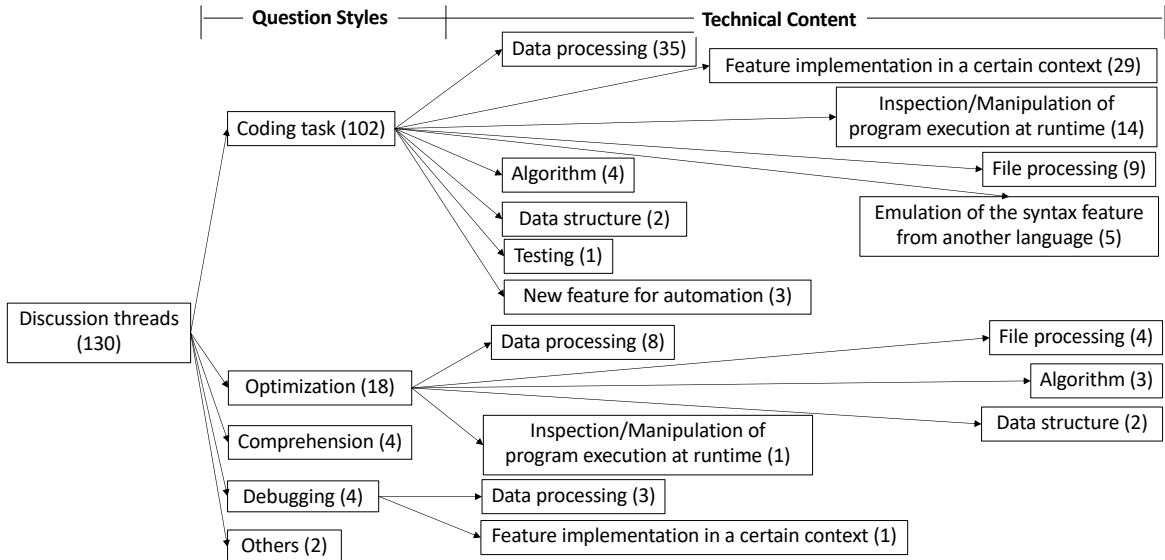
Question Styles

Technical Content

Discussion threads (130)

Coding task (102)

Data processing (35)

Feature implementation in a certain context (29)

Inspection/Manipulation of program execution at runtime (14)

File processing (9)

Emulation of the syntax feature from another language (5)

Algorithm (4)

Data structure (2)

Testing (1)

New feature for automation (3)

Optimization (18)

Data processing (8)

File processing (4)

Algorithm (3)

Data structure (2)

Inspection/Manipulation of program execution at runtime (1)

Comprehension (4)

Debugging (4)

Data processing (3)

Feature implementation in a certain context (1)

Others (2)